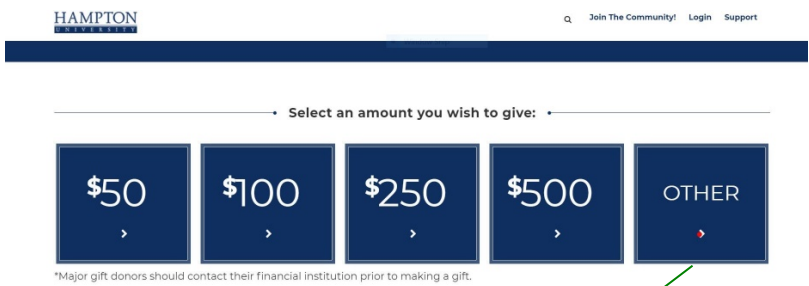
HAMPTON UNIVERSITY

Join The Community! Login Support

Select an amount you wish to give:

$50 ›

$100 ›

$250 ›

$500 ›

OTHER ›

*Major gift donors should contact their financial institution prior to making a gift.